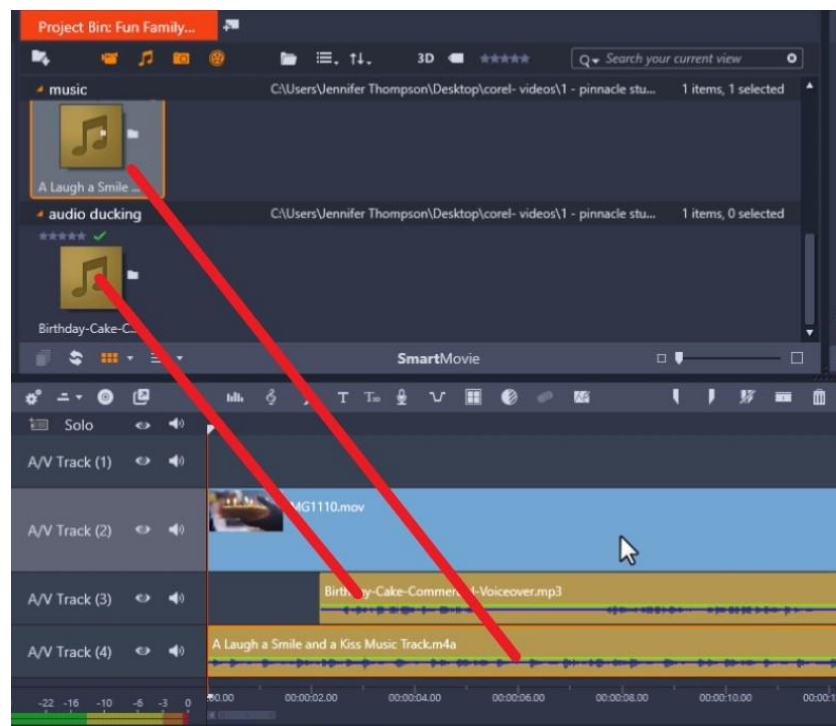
Project Bin: Fun Family...

3D

Q▾ Search your current view

music

C:\Users\Jennifer Thompson\Desktop\corel- videos\1 - pinnacle stu...

1 items, 1 selected

A Laugh a Smile ...

audio ducking

C:\Users\Jennifer Thompson\Desktop\corel- videos\1 - pinnacle stu...

1 items, 0 selected

Birthday-Cake-C...

SmartMovie

Solo

A/V Track (1)

A/V Track (2)

A/V Track (3)

A/V Track (4)

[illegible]MG1110.mov

Birth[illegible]y-Cake-Commer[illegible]l-Voiceover.mp3

A Laugh a Smile and a Kiss Music Track.m4a

-22 -16 -10 -6 -3 0

00.00

00:00:02.00

00:00:04.00

00:00:06.00

00:00:08.00

00:00:10.00

00:00:1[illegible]